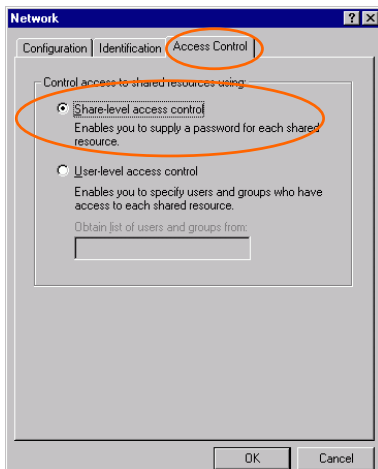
Network

?

X

Configuration

Identification

Access Control

Control access to shared resources using:

Share-level access control

Enables you to supply a password for each shared resource.

User-level access control

Enables you to specify users and groups who have access to each shared resource.

Obtain list of users and groups from:

OK

Cancel